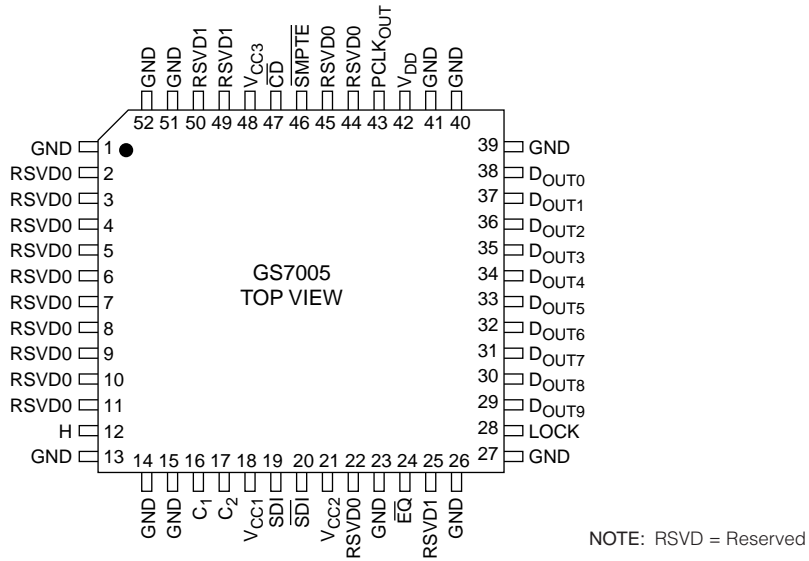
GND GND RSVD1 RSVD1 $V_{CC3}$ $\overline{CD}$ $\overline{SMPTE}$ RSVD0 RSVD0 $PCLK_{OUT}$ $V_{DD}$ GND GND

52 51 50 49 48 47 46 45 44 43 42 41 40

GND 1
RSVD0 2
RSVD0 3
RSVD0 4
RSVD0 5
RSVD0 6
RSVD0 7
RSVD0 8
RSVD0 9
RSVD0 10
RSVD0 11
H 12
GND 13

39 GND
38 $D_{OUT0}$
37 $D_{OUT1}$
36 $D_{OUT2}$
35 $D_{OUT3}$
34 $D_{OUT4}$
33 $D_{OUT5}$
32 $D_{OUT6}$
31 $D_{OUT7}$
30 $D_{OUT8}$
29 $D_{OUT9}$
28 LOCK
27 GND

GS7005
TOP VIEW

14 15 16 17 18 19 20 21 22 23 24 25 26

GND GND $C_1$ $C_2$ $V_{CC1}$ SDI $\overline{SDI}$ $V_{CC2}$ RSVD0 GND $\overline{EQ}$ RSVD1 GND

NOTE: RSVD = Reserved